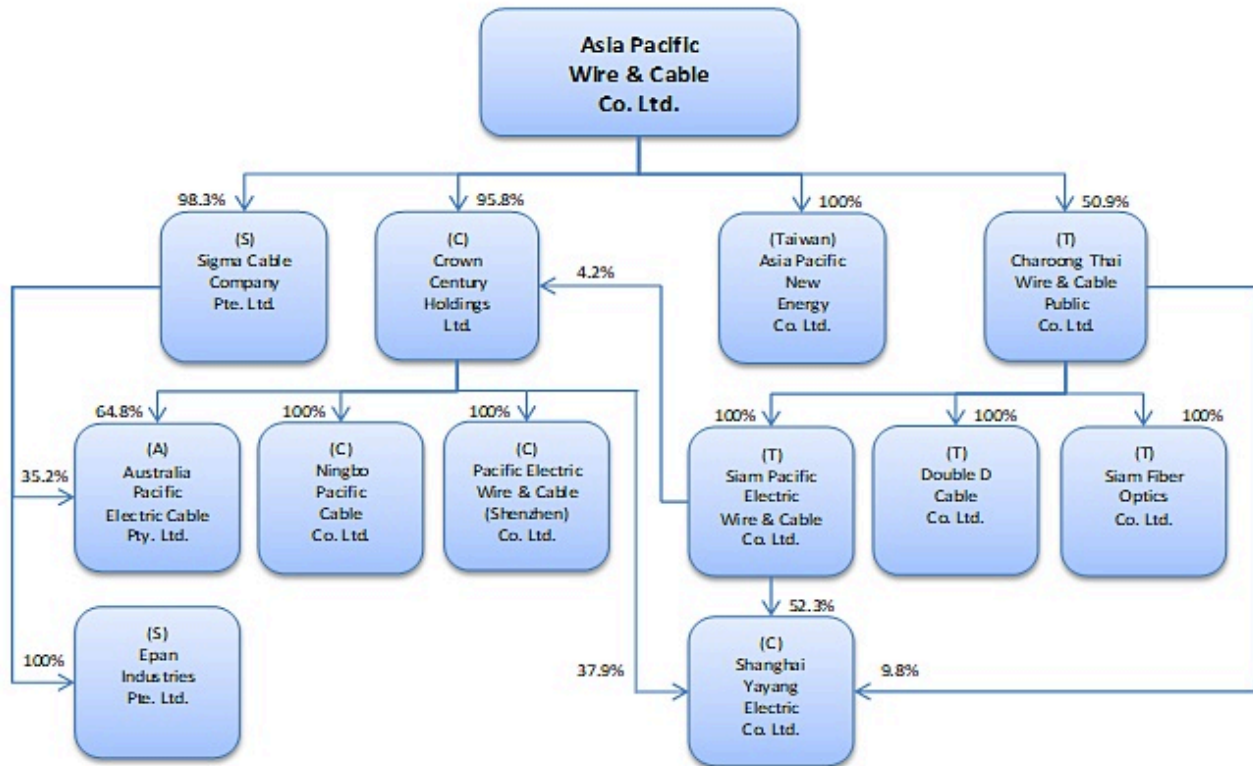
Asia Pacific Wire & Cable Co. Ltd.

98.3%
(S) Sigma Cable Company Pte. Ltd.

95.8%
(C) Crown Century Holdings Ltd.

4.2%

100%
(Taiwan) Asia Pacific New Energy Co. Ltd.

50.9%
(T) Charoong Thai Wire & Cable Public Co. Ltd.

64.8%
(A) Australia Pacific Electric Cable Pty. Ltd.

35.2%

100%
(C) Ningbo Pacific Cable Co. Ltd.

100%
(C) Pacific Electric Wire & Cable (Shenzhen) Co. Ltd.

100%
(T) Siam Pacific Electric Wire & Cable Co. Ltd.

100%
(T) Double D Cable Co. Ltd.

100%
(T) Siam Fiber Optics Co. Ltd.

100%
(S) Epan Industries Pte. Ltd.

52.3%
37.9%
9.8%
(C) Shanghai Yayang Electric Co. Ltd.